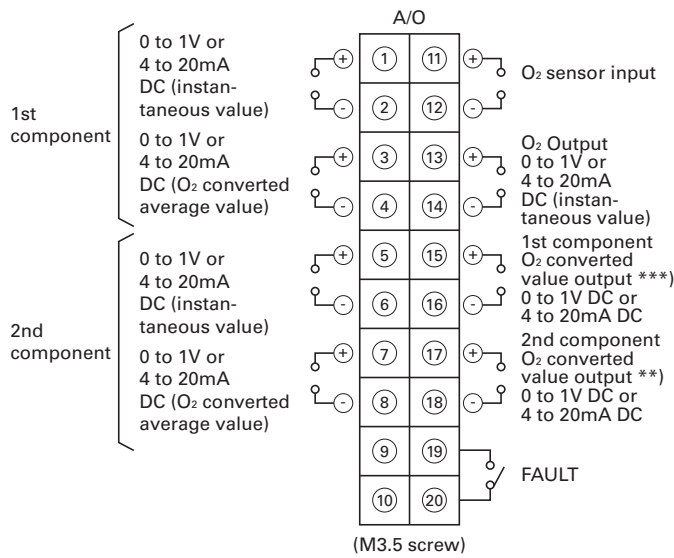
A/O

1st component

0 to 1V or 4 to 20mA DC (instantaneous value)

0 to 1V or 4 to 20mA DC ($O_2$ converted average value)

2nd component

0 to 1V or 4 to 20mA DC (instantaneous value)

0 to 1V or 4 to 20mA DC ($O_2$ converted average value)

+ ① ⑪ +
- ② ⑫ -
+ ③ ⑬ +
- ④ ⑭ -
+ ⑤ ⑮ +
- ⑥ ⑯ -
+ ⑦ ⑰ +
- ⑧ ⑱ -
⑨ ⑲
⑩ ⑳

$O_2$ sensor input

$O_2$ Output 0 to 1V or 4 to 20mA DC (instantaneous value)

1st component $O_2$ converted value output ***) 0 to 1V DC or 4 to 20mA DC

2nd component $O_2$ converted value output **) 0 to 1V DC or 4 to 20mA DC

FAULT

(M3.5 screw)